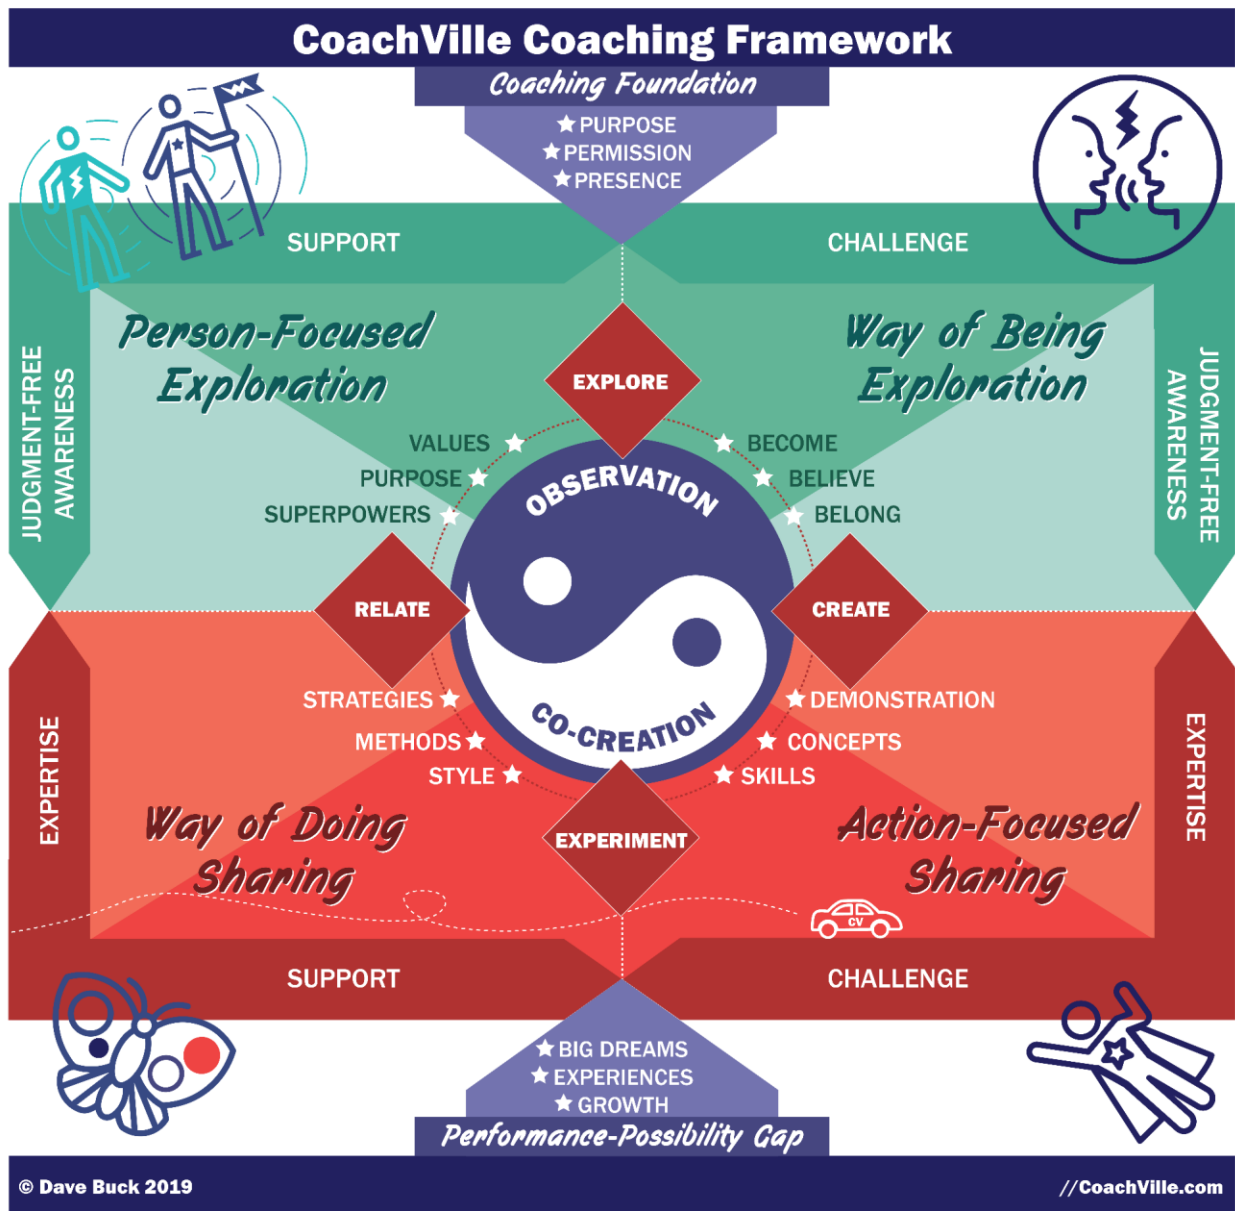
CoachVille Coaching Framework

Coaching Foundation

★PURPOSE
★PERMISSION
★PRESENCE

SUPPORT

CHALLENGE

JUDGMENT-FREE AWARENESS

JUDGMENT-FREE AWARENESS

Person-Focused Exploration

Way of Being Exploration

EXPLORE

VALUES ★
PURPOSE ★
SUPERPOWERS ★

★ BECOME
★ BELIEVE
★ BELONG

OBSERVATION

RELATE

CREATE

CO-CREATION

STRATEGIES ★
METHODS ★
STYLE ★

★ DEMONSTRATION
★ CONCEPTS
★ SKILLS

EXPERTISE

EXPERTISE

EXPERIMENT

Way of Doing Sharing

Action-Focused Sharing

CV

SUPPORT

CHALLENGE

★BIG DREAMS
★EXPERIENCES
★GROWTH

Performance-Possibility Gap

© Dave Buck 2019

//CoachVille.com